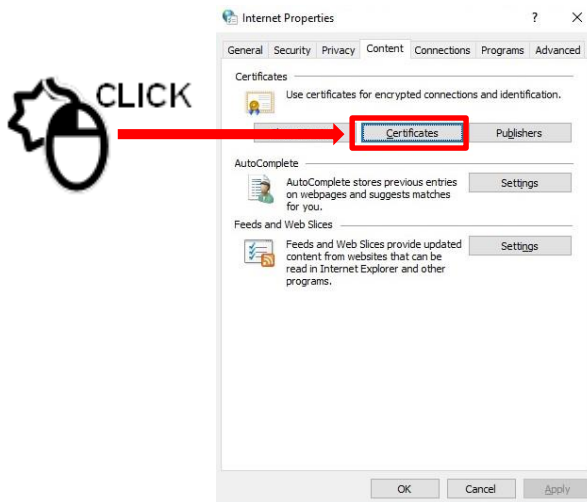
CLICK

Internet Properties ? ×

General | Security | Privacy | Content | Connections | Programs | Advanced

Certificates

Use certificates for encrypted connections and identification.

Certificates | Publishers

AutoComplete

AutoComplete stores previous entries on webpages and suggests matches for you.

Settings

Feeds and Web Slices

Feeds and Web Slices provide updated content from websites that can be read in Internet Explorer and other programs.

Settings

OK | Cancel | Apply